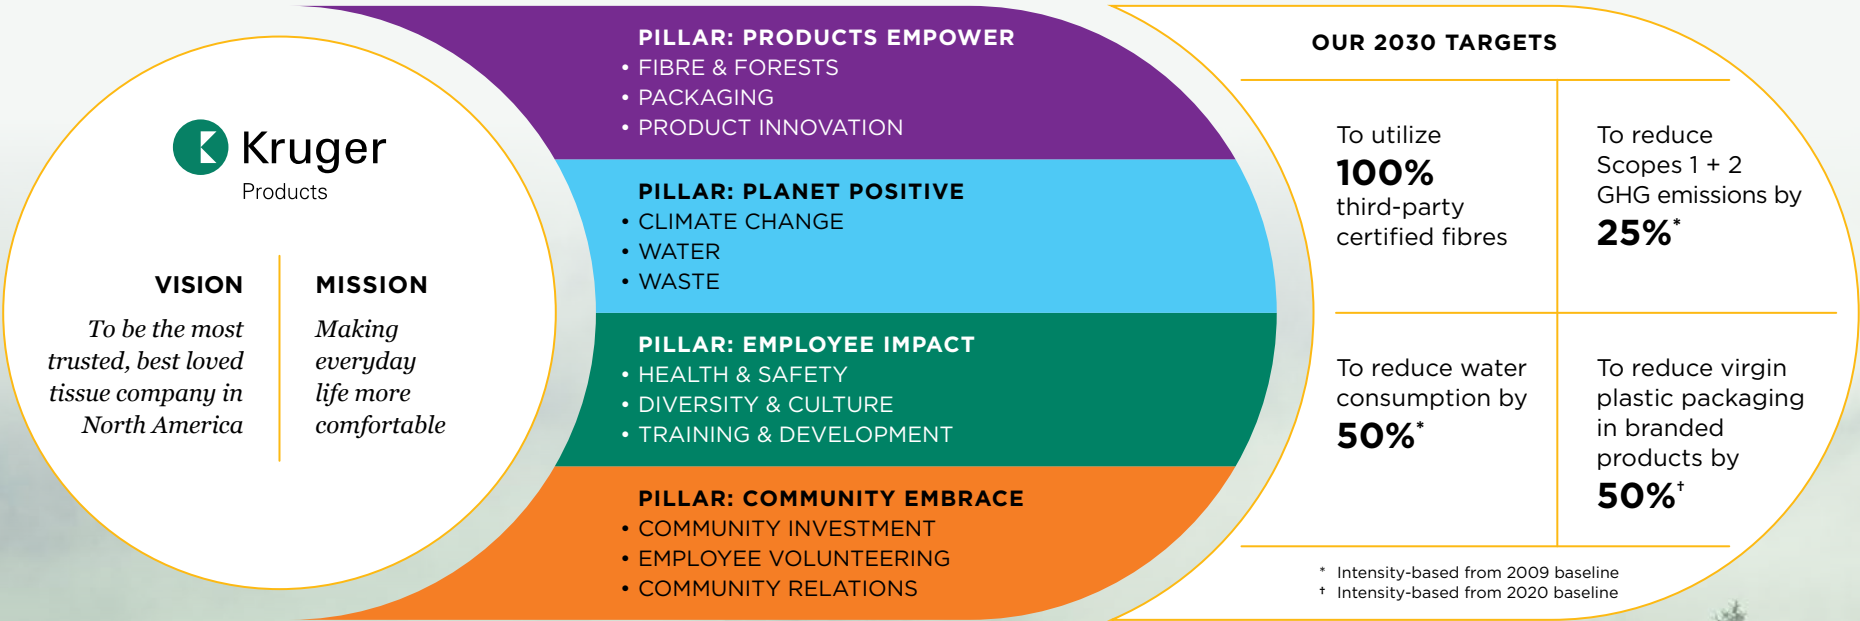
Kruger
Products

VISION

To be the most trusted, best loved tissue company in North America

MISSION

Making everyday life more comfortable

PILLAR: PRODUCTS EMPOWER
• FIBRE & FORESTS
• PACKAGING
• PRODUCT INNOVATION

PILLAR: PLANET POSITIVE
• CLIMATE CHANGE
• WATER
• WASTE

PILLAR: EMPLOYEE IMPACT
• HEALTH & SAFETY
• DIVERSITY & CULTURE
• TRAINING & DEVELOPMENT

PILLAR: COMMUNITY EMBRACE
• COMMUNITY INVESTMENT
• EMPLOYEE VOLUNTEERING
• COMMUNITY RELATIONS

OUR 2030 TARGETS

To utilize **100%** third-party certified fibres

To reduce Scopes 1 + 2 GHG emissions by **25%***

To reduce water consumption by **50%***

To reduce virgin plastic packaging in branded products by **50%†**

* Intensity-based from 2009 baseline
† Intensity-based from 2020 baseline